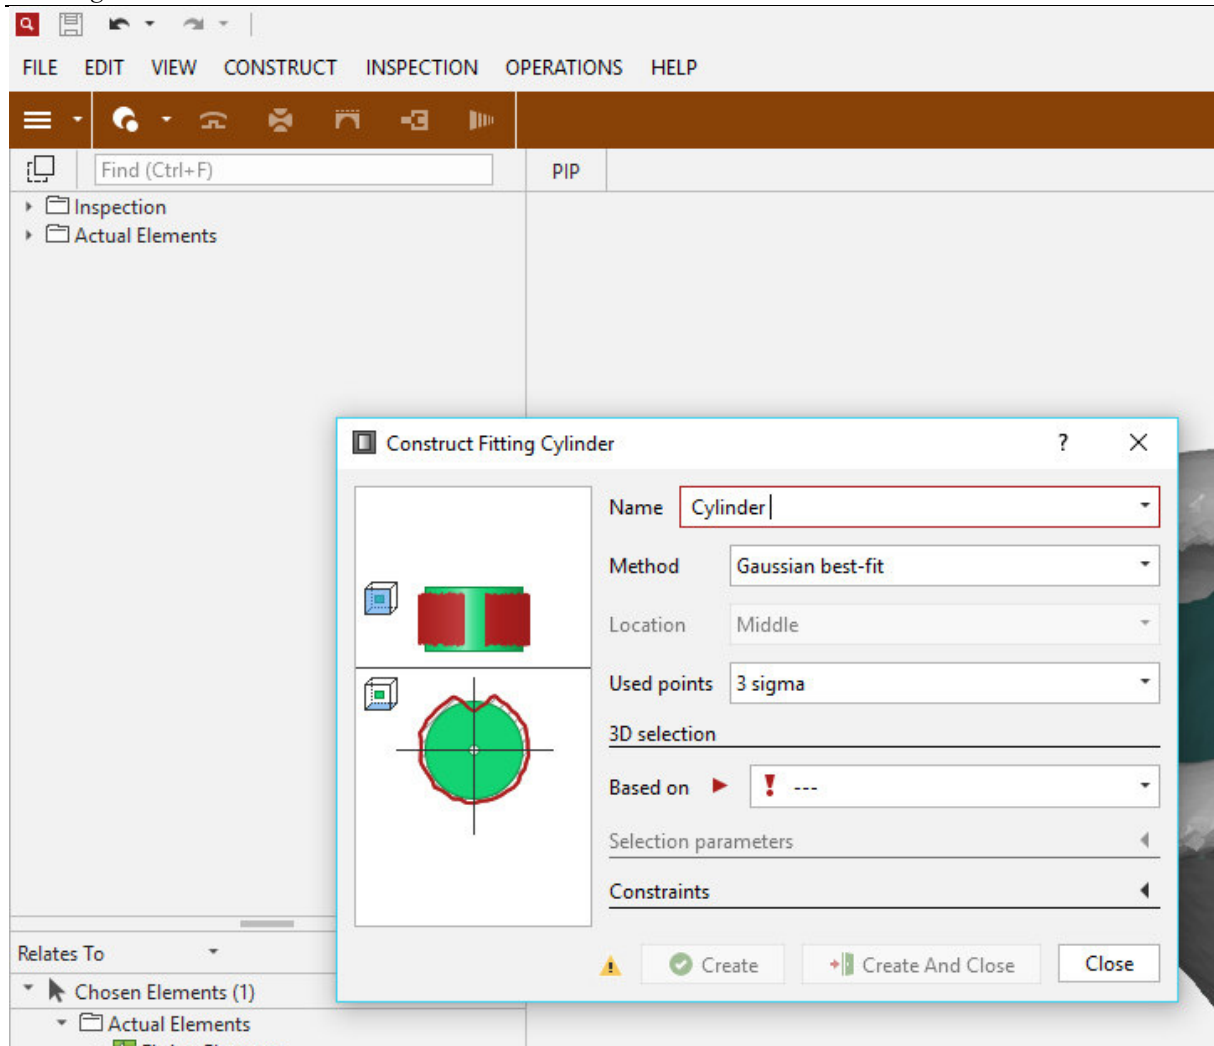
FILE EDIT VIEW CONSTRUCT INSPECTION OPERATIONS HELP

Find (Ctrl+F)

PIP

Inspection
Actual Elements

Construct Fitting Cylinder ? ✕

Name Cylinder

Method Gaussian best-fit

Location Middle

Used points 3 sigma

3D selection

Based on ! ---

Selection parameters

Constraints

Create Create And Close Close

Relates To

Chosen Elements (1)

Actual Elements

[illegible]